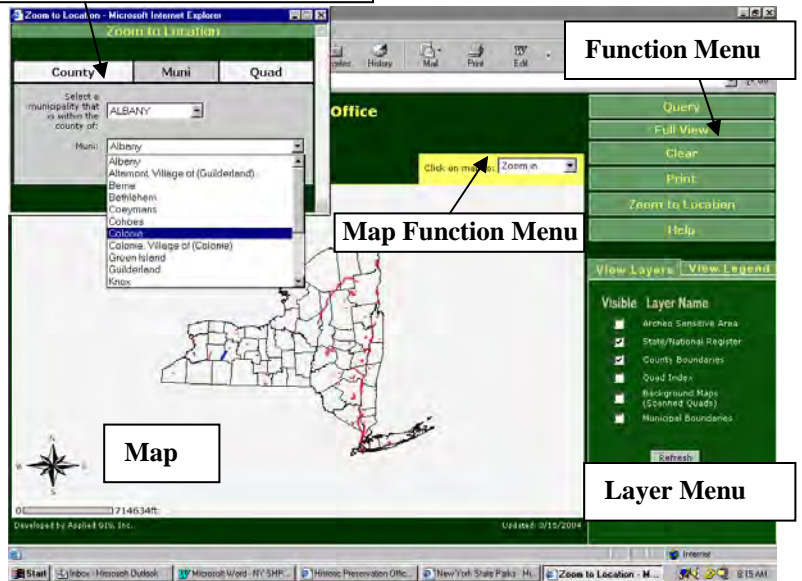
Zoom to Location - Microsoft Internet Explorer

Zoom to Location

County | Muni | Quad

Select a municipality that is within the county of: ALBANY

Muni: Albany

Albany
Altamont, Village of (Guilderland)
Berne
Bethlehem
Coeymans
Cohoes
Colonie
Colonie, Village of (Colonie)
Green Island
Guilderland
Knox

Function Menu

History Mail Print Edit

Office

Click on map to: Zoom in

Map Function Menu

Query
Full View
Clear
Print
Zoom to Location
Help

View Layers | View Legend

Visible Layer Name
Archeo Sensitive Area
State/National Register
County Boundaries
Quad Index
Background Maps (Scanned Quads)
Municipal Boundaries

Refresh

Map

Layer Menu

N
W E
S

0 714634ft

Developed by Applied GIS, Inc.

Updated: 0/15/2004

Internet

Start | Inbox - Microsoft Outlook | Microsoft Word - NY SHP... | Historic Preservation Offic... | New York State Parks Hi... | Zoom to Location - M... | 8:15 AM